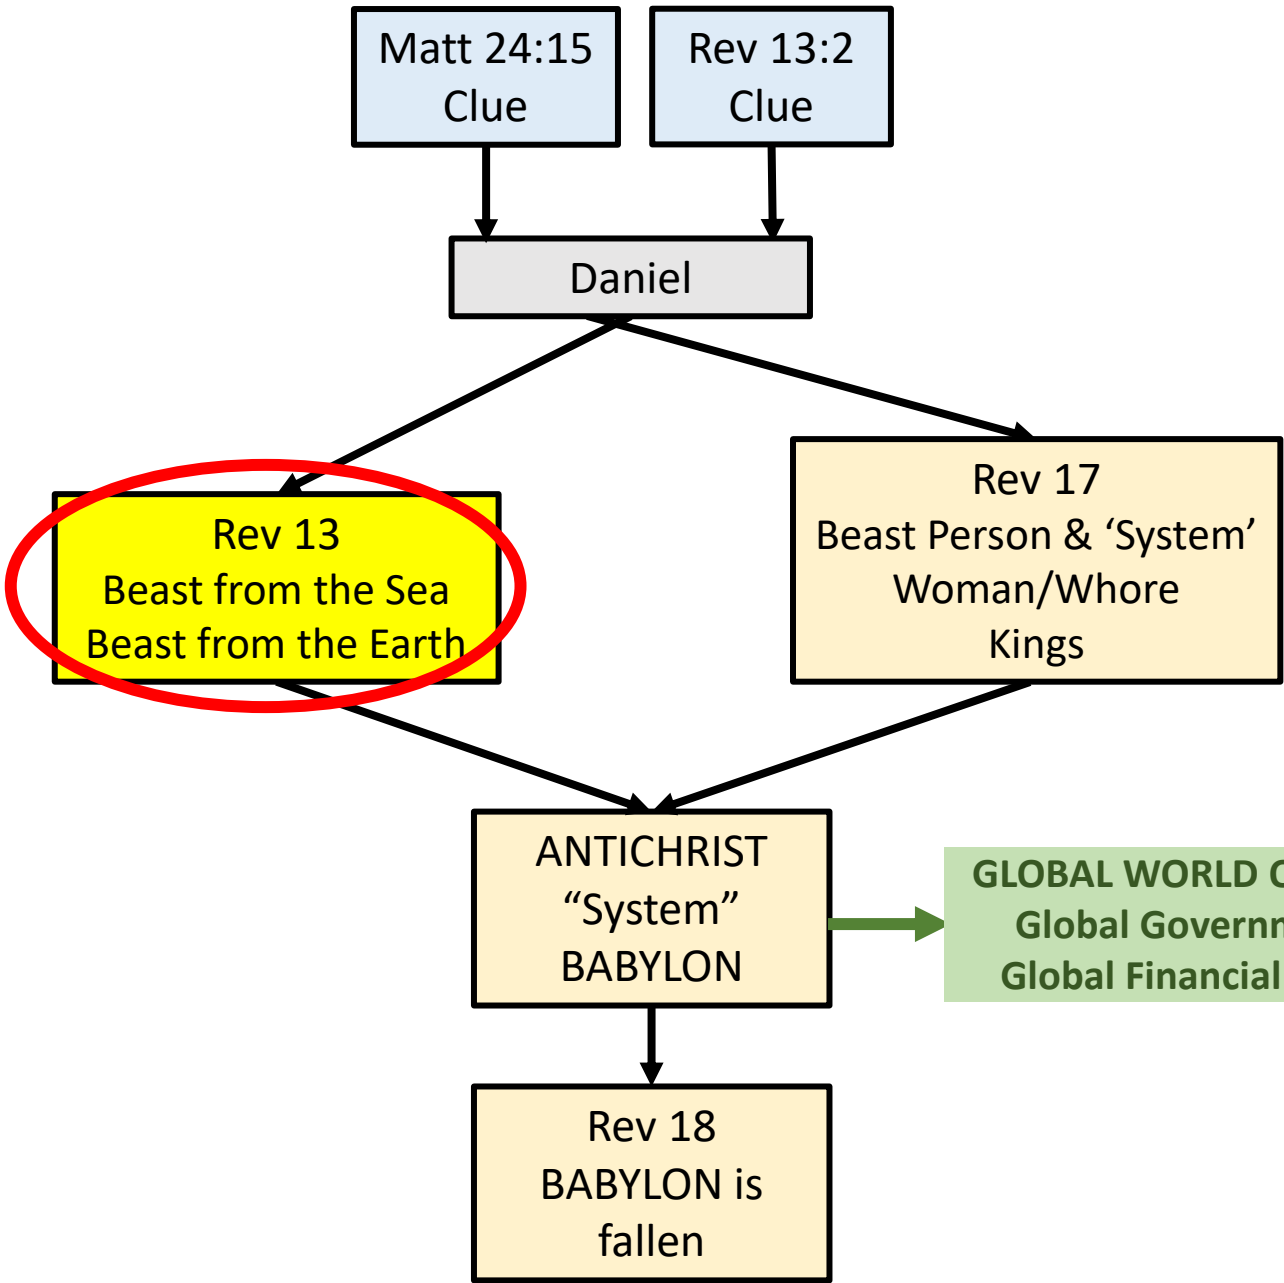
Matt 24:15
Clue

Rev 13:2
Clue

Daniel

Rev 13
Beast from the Sea
Beast from the Earth

Rev 17
Beast Person & ‘System’
Woman/Whore
Kings

ANTICHRIST
“System”
BABYLON

GLOBAL WORLD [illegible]
Global Govern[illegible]
Global Financial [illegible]

Rev 18
BABYLON is
fallen